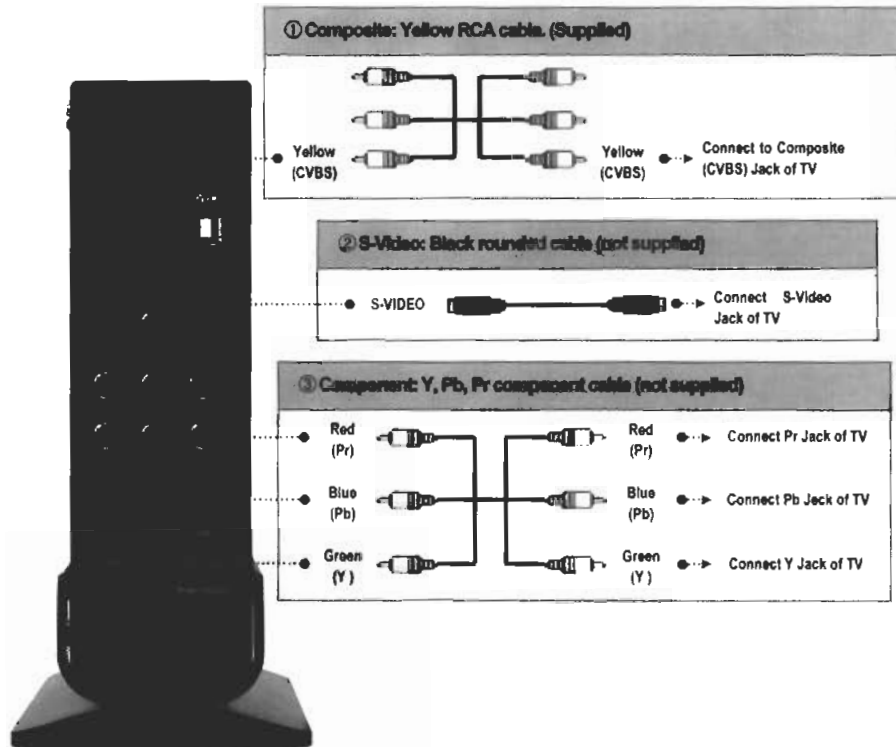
① Composite: Yellow RCA cable. (Supplied)

Yellow (CVBS)

Yellow (CVBS)

Connect to Composite (CVBS) Jack of TV

② S-Video: Black rounded cable (not supplied)

S-VIDEO

Connect S-Video Jack of TV

③ Component: Y, Pb, Pr component cable (not supplied)

Red (Pr)

Red (Pr)

Connect Pr Jack of TV

Blue (Pb)

Blue (Pb)

Connect Pb Jack of TV

Green (Y)

Green (Y)

Connect Y Jack of TV